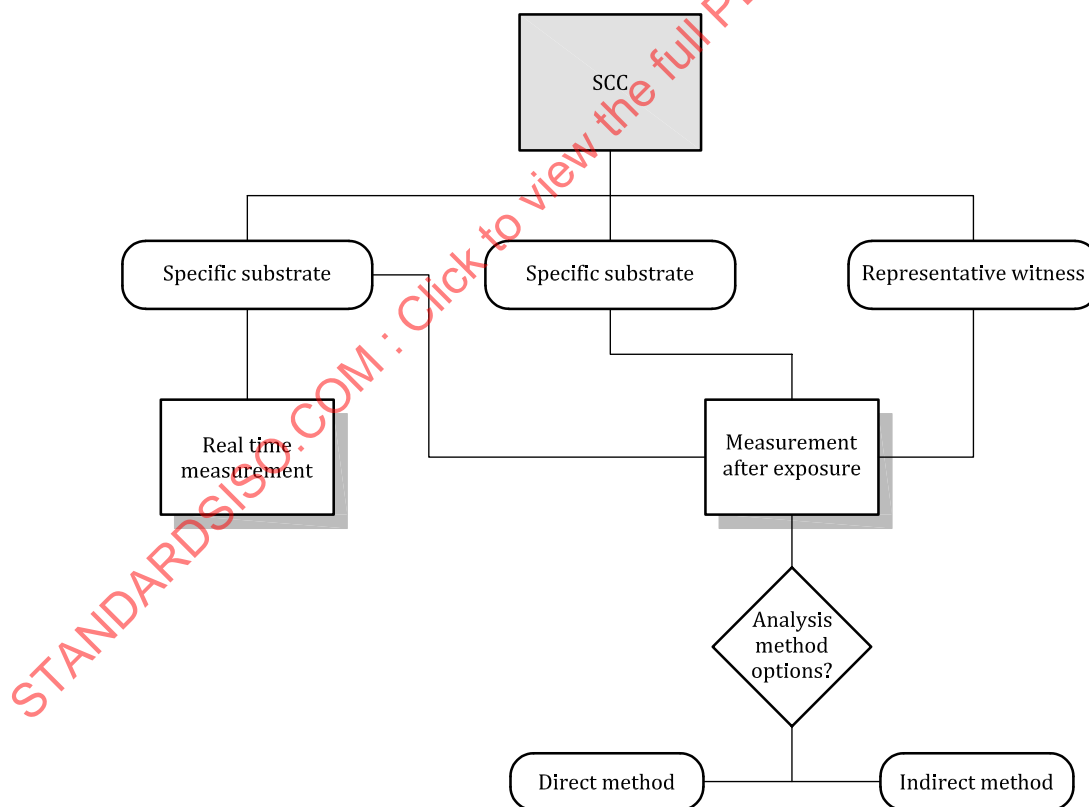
SCC

Specific substrate

Specific substrate

Representative witness

Real time measurement

Measurement after exposure

Analysis method options?

Direct method

Indirect method

STANDARDSISO.COM : Click to view the full P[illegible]